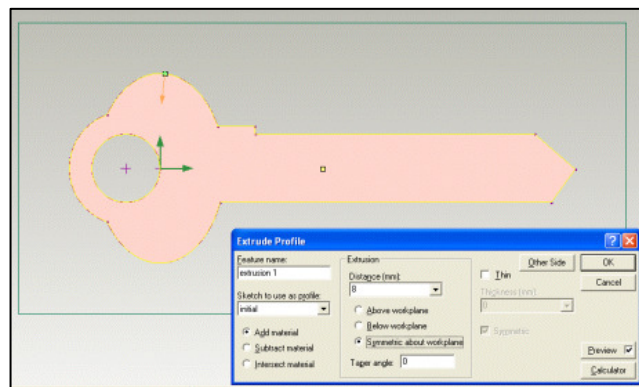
Extrude Profile

Feature name:
extrusion 1

Sketch to use as profile:
initial

Add material
Subtract material
Intersect material

Extrusion
Distance (mm):
8

Above workplane
Below workplane
Symmetric about workplane

Taper angle: 0

Thin
Other Side
Thickness (mm)
0
Symmetric

OK
Cancel
Preview
Calculator